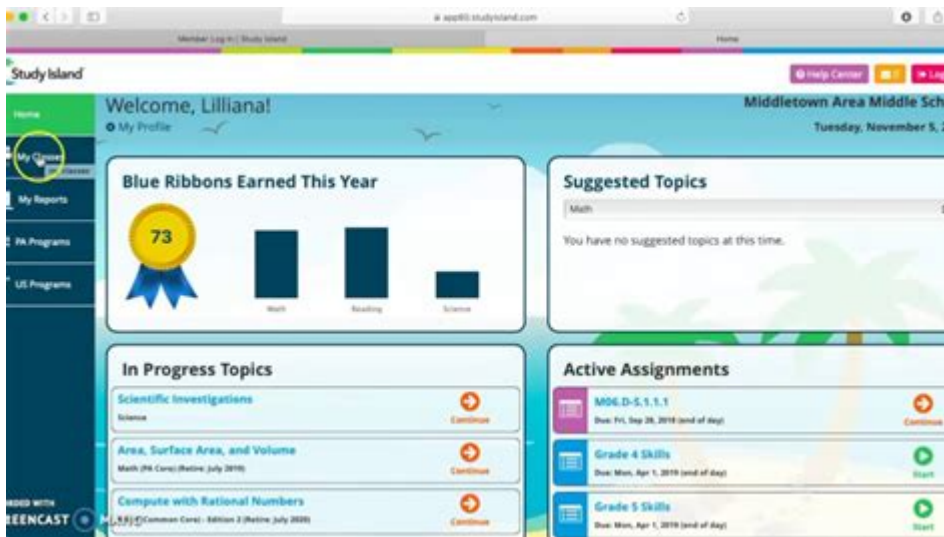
app80.studyisland.com

Member Log In | Study Island

Home

Study Island

Help Center

Log

Home

My Classes

My Classes

My Reports

PA Programs

US Programs

Welcome, Lilliana!

My Profile

Middletown Area Middle Sch

Tuesday, November 5,

Blue Ribbons Earned This Year

73

Math

Reading

Science

Suggested Topics

Math

You have no suggested topics at this time.

In Progress Topics

Scientific Investigations

Science

Continue

Area, Surface Area, and Volume

Math (PA Core) (Retire: July 2019)

Continue

Compute with Rational Numbers

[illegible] (Common Core) - Edition 2 (Retire: July 2020)

Continue

Active Assignments

M06.D-S.1.1.1

Due: Fri, Sep 28, 2018 (end of day)

Continue

Grade 4 Skills

Due: Mon, Apr 1, 2019 (end of day)

Start

Grade 5 Skills

Due: Mon, Apr 1, 2019 (end of day)

Start

RDED WITH

REENCAST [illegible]